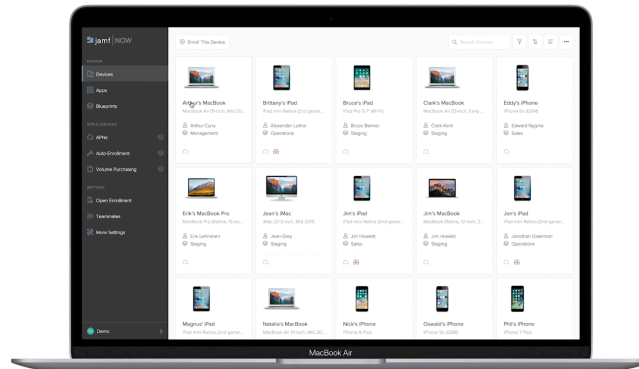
jamf | NOW

MANAGE
Devices
Apps
Blueprints

APPLE SERVICES
APNs
Auto-Enrollment
Volume Purchasing

SETTINGS
Open Enrollment
Teammates
More Settings

Demo

+ Enroll This Device

Search Devices

Arthur's MacBook
MacBook Air (13-inch, Mid 20...
Arthur Curry
Management

Brittany's iPad
iPad mini Retina (2nd gener...
Alexander Luthor
Operations

Bruce's iPad
iPad Pro (9.7" Wi-Fi)
Bruce Banner
Staging

Clark's MacBook
MacBook Air (13-inch, Early...
Clark Kent
Staging

Eddy's iPhone
iPhone 5s (GSM)
Edward Nygma
Sales

Erik's MacBook Pro
MacBook Pro (Retina, 15-inc...
Erik Lehnsherr
Staging

Jean's iMac
iMac (21.5-inch, Mid 2011)
Jean Grey
Staging

Jim's iPad
iPad mini Retina (2nd gener...
Jim Howlett
Sales

Jim's MacBook
MacBook (Retina, 12-inch, 2...
Jim Howlett
Staging

Jon's iPad
iPad mini Retina (2nd gener...
Jonathan Osterman
Operations

Magnus' iPad
iPad mini Retina (2nd gener...

Natalia's MacBook
MacBook Air (13-inch, Mid 20...

Nick's iPhone
iPhone 6 Plus

Oswald's iPhone
iPhone 5s (GSM)

Phil's iPhone
iPhone 7 Plus

MacBook Air